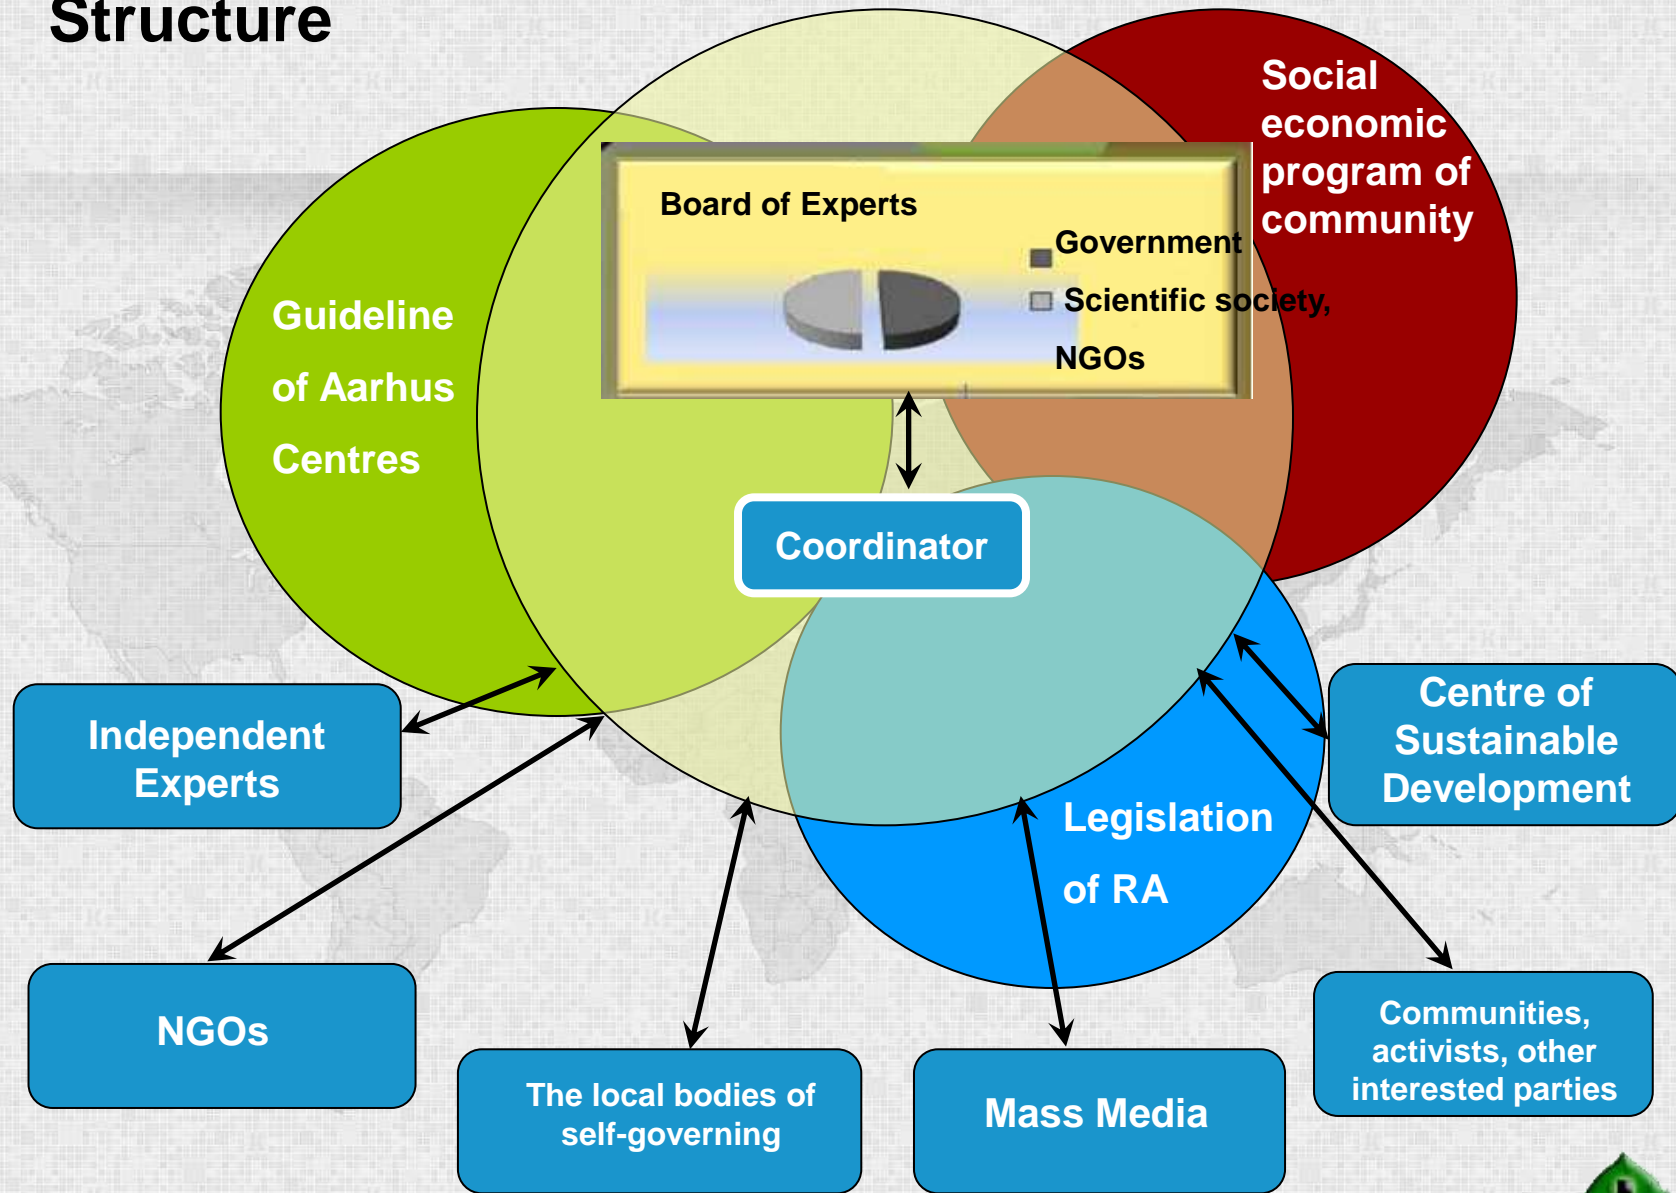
Structure

Social economic program of community

Board of Experts

Government

Scientific society,

NGOs

Guideline of Aarhus Centres

Coordinator

Independent Experts

Centre of Sustainable Development

Legislation of RA

NGOs

The local bodies of self-governing

Mass Media

Communities, activists, other interested parties